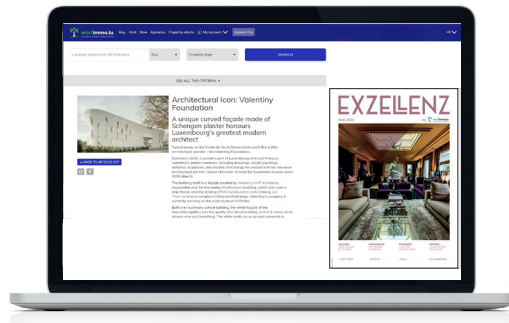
wortimmo.lu Buy Rent New Agencies Property adverts My account Explore Pro

Localité, Keyword or Ad Reference Buy Property type SEARCH

SEE ALL THE CRITERIA

Architectural Icon: Valentiny Foundation

A unique curved façade made of Schengen plaster honours Luxembourg's greatest modern architect

BACK TO ARTICLES LIST

EXZELLENZ

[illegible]